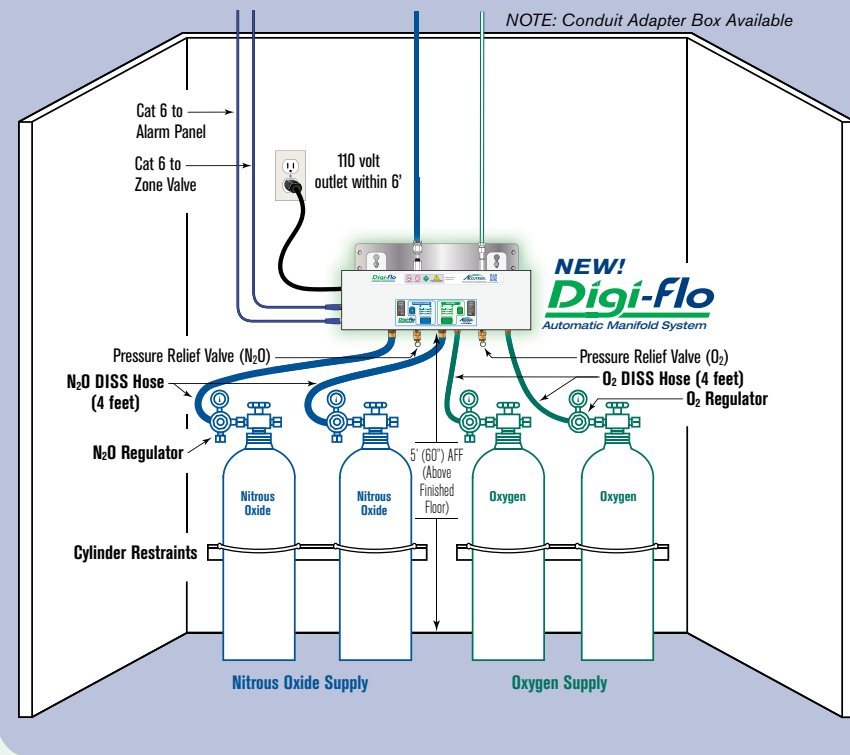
NOTE: Conduit Adapter Box Available

Cat 6 to Alarm Panel

Cat 6 to Zone Valve

110 volt outlet within 6'

NEW! Digi-flo Automatic Manifold System

Pressure Relief Valve ($N_2O$)

Pressure Relief Valve ($O_2$)

$N_2O$ DISS Hose (4 feet)

$O_2$ DISS Hose (4 feet)

$O_2$ Regulator

$N_2O$ Regulator

5' (60") AFF (Above Finished Floor)

Nitrous Oxide

Nitrous Oxide

Oxygen

Oxygen

Cylinder Restraints

Nitrous Oxide Supply

Oxygen Supply